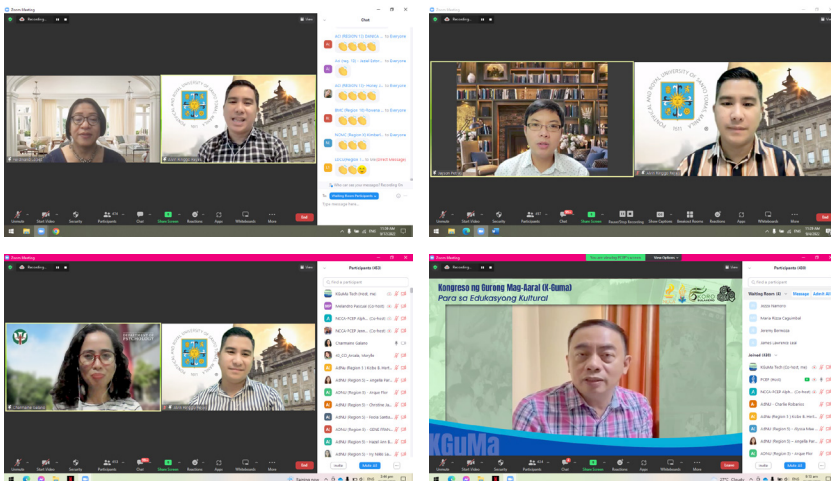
Zoom Meeting

Recording...

Chat

Everyone

Who can see your messages? Recording On

Everyone

Type message here...

Unmute Start Video Security Participants Chat Share Screen Reactions Apps Whiteboards More End

Zoom Meeting

Recording...

Unmute Start Video Security Participants Chat Share Screen Pause/Stop Recording Show Captions Breakout Rooms Reactions Apps Whiteboards More End

Zoom Meeting

Recording...

Participants

Find a participant

Unmute Start Video Security Participants Chat Share Screen Reactions Apps Whiteboards More End

Zoom Meeting

Recording...

You are viewing PCEP's screen

View Options

Kongreso ng Gurong Mag-Aaral (K-GuMa)

Para sa Edukasyong Kultural

KGuMa

Participants

Find a participant

Waiting Room

Message

Admit All

Joined

Invite

Mute All

Leave